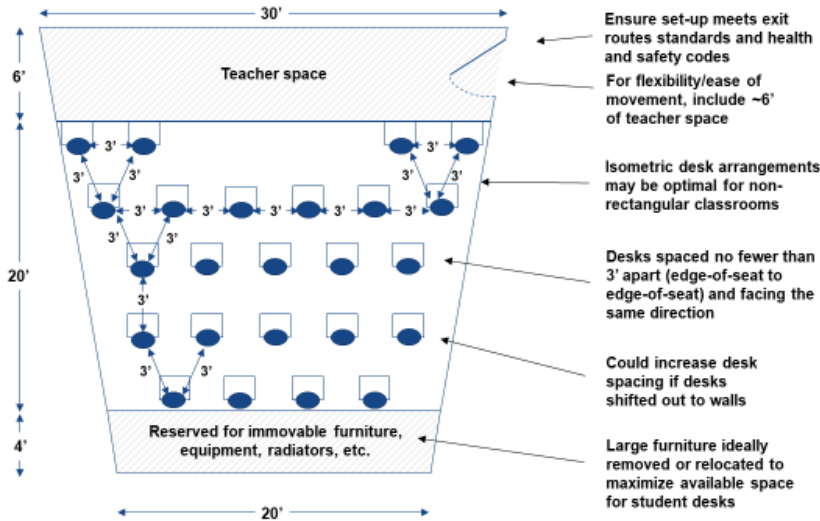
30'

6'

Teacher space

20'

4'

3'
3'
3'
3'
3'
3'
3'
3'
3'
3'
3'
3'
3'
3'
3'
3'
3'

Reserved for immovable furniture, equipment, radiators, etc.

20'

Ensure set-up meets exit routes standards and health and safety codes

For flexibility/ease of movement, include ~6' of teacher space

Isometric desk arrangements may be optimal for non-rectangular classrooms

Desks spaced no fewer than 3' apart (edge-of-seat to edge-of-seat) and facing the same direction

Could increase desk spacing if desks shifted out to walls

Large furniture ideally removed or relocated to maximize available space for student desks